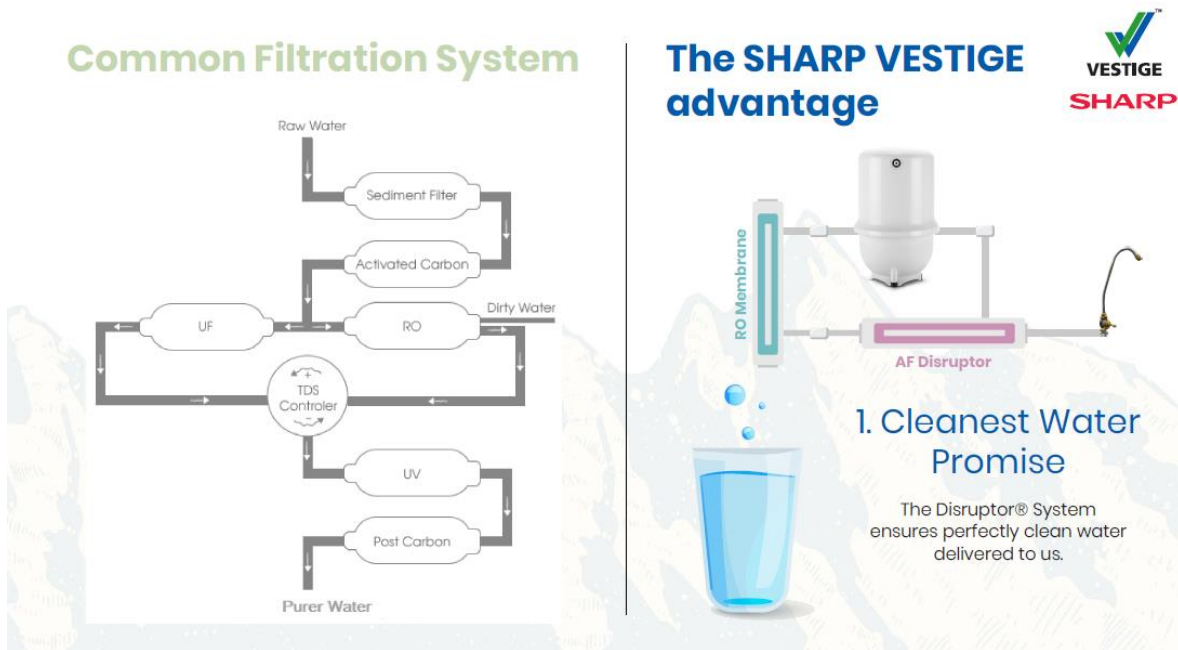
Common Filtration System

Raw Water

Sediment Filter

Activated Carbon

UF

RO

Dirty Water

TDS Controler

UV

Post Carbon

Purer Water

The SHARP VESTIGE advantage

VESTIGE

SHARP

RO Membrane

AF Disruptor

1. Cleanest Water Promise

The Disruptor® System ensures perfectly clean water delivered to us.